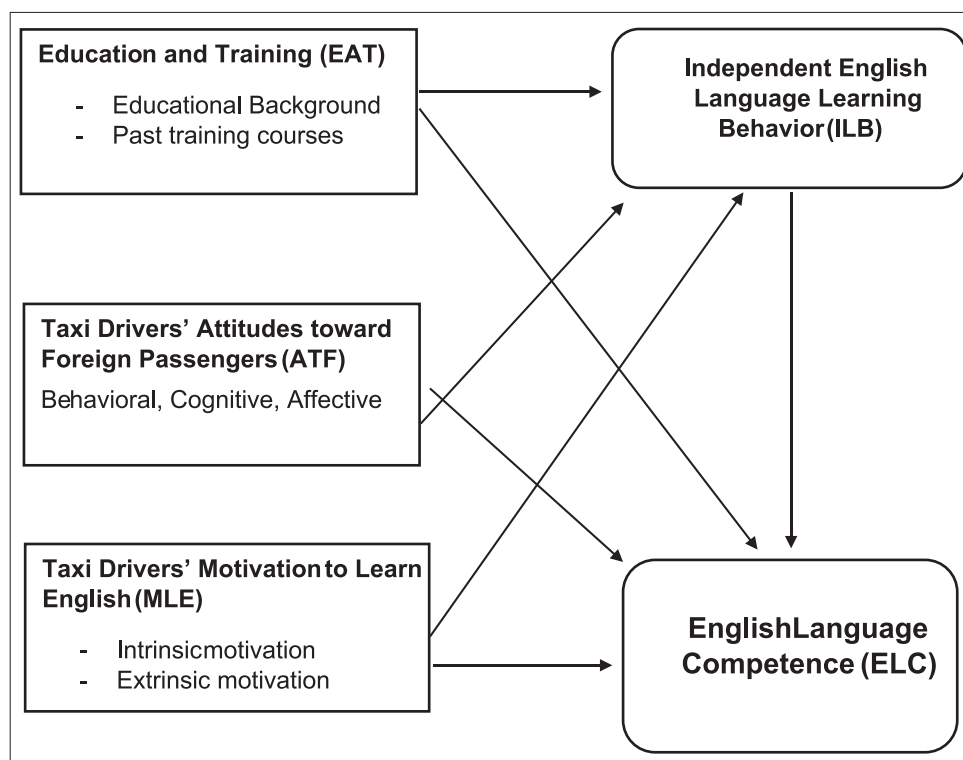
Education and Training (EAT)

- Educational Background
- Past training courses

Independent English Language Learning Behavior(ILB)

Taxi Drivers' Attitudes toward Foreign Passengers(ATF)

Behavioral, Cognitive, Affective

Taxi Drivers' Motivation to Learn English(MLE)

- Intrinsicmotivation
- Extrinsic motivation

EnglishLanguage Competence(ELC)